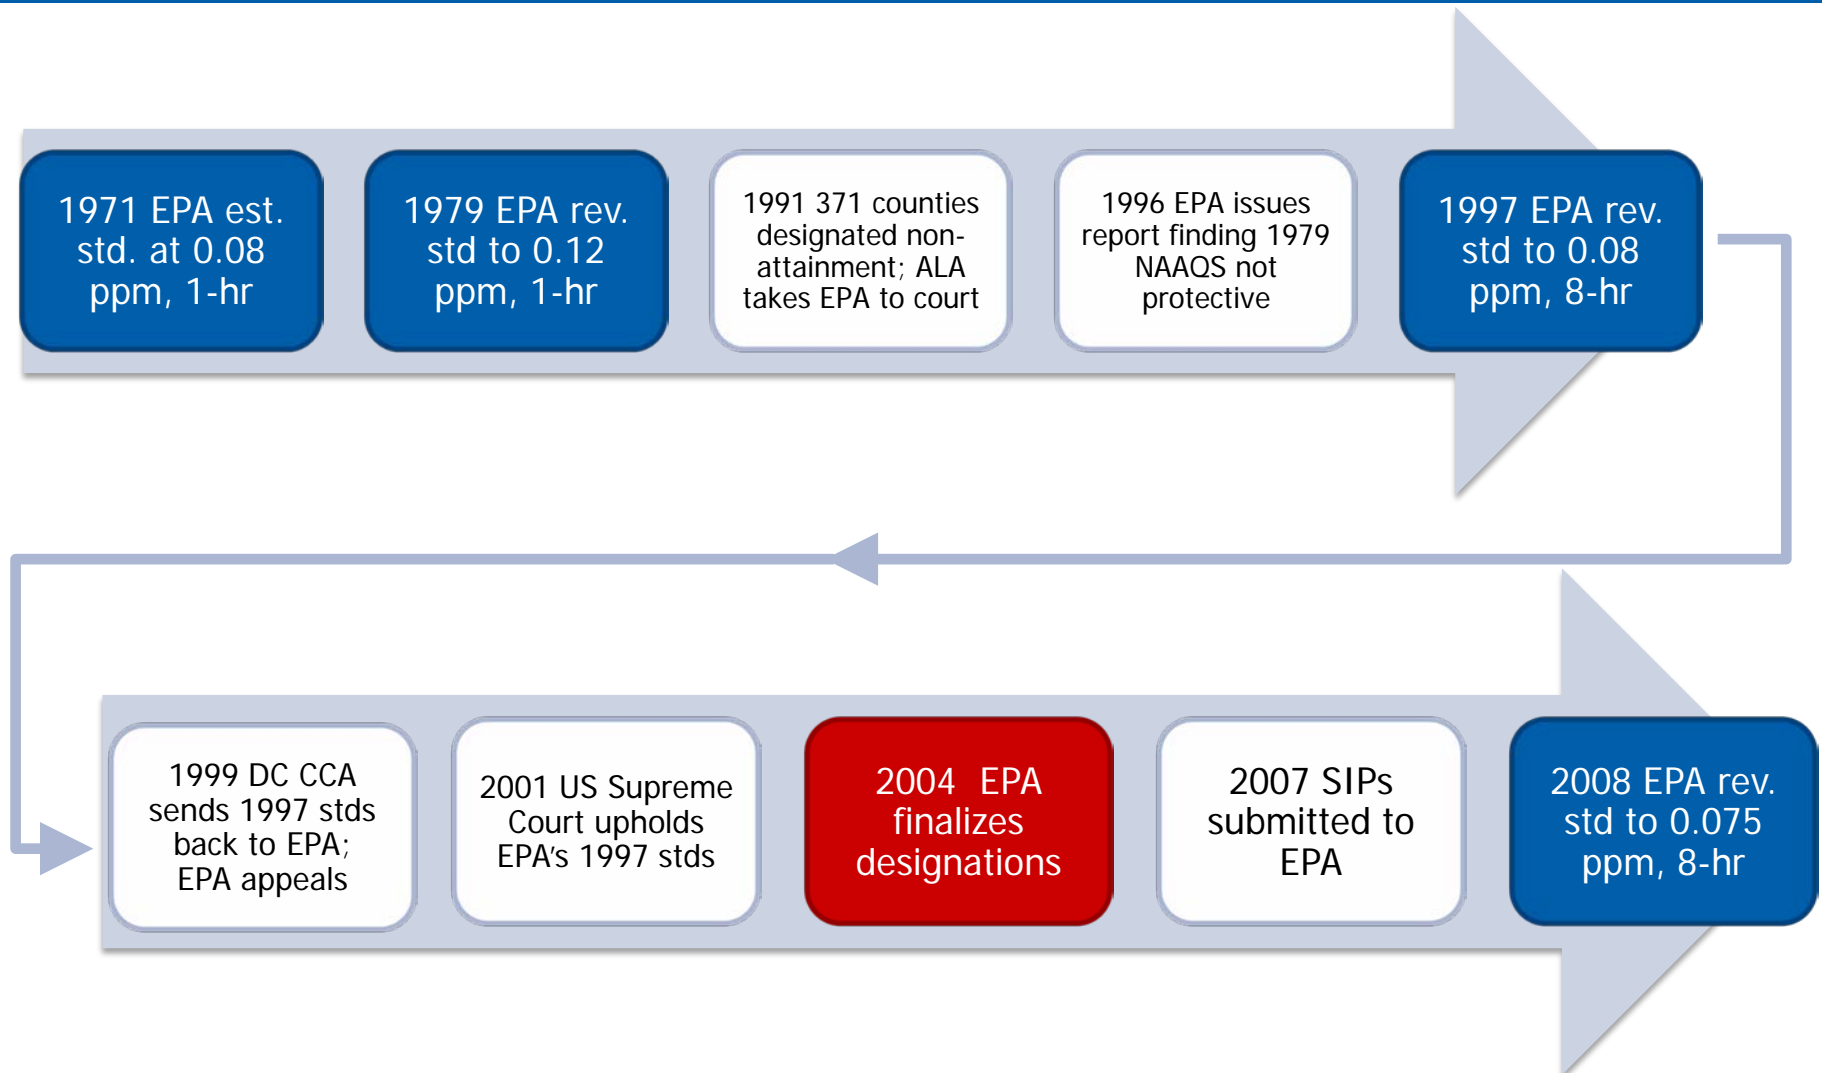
1971 EPA est. std. at 0.08 ppm, 1-hr

1979 EPA rev. std to 0.12 ppm, 1-hr

1991 371 counties designated non-attainment; ALA takes EPA to court

1996 EPA issues report finding 1979 NAAQS not protective

1997 EPA rev. std to 0.08 ppm, 8-hr

1999 DC CCA sends 1997 stds back to EPA; EPA appeals

2001 US Supreme Court upholds EPA's 1997 stds

2004 EPA finalizes designations

2007 SIPs submitted to EPA

2008 EPA rev. std to 0.075 ppm, 8-hr